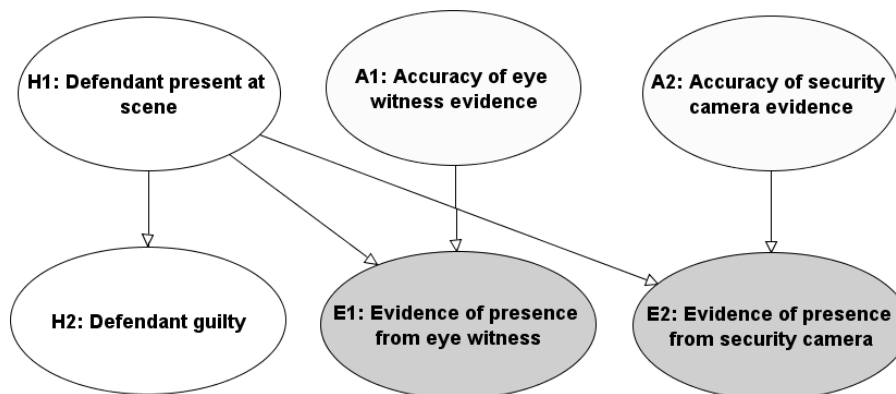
H1: Defendant present at scene

A1: Accuracy of eye witness evidence

A2: Accuracy of security camera evidence

H2: Defendant guilty

E1: Evidence of presence from eye witness

E2: Evidence of presence from security camera